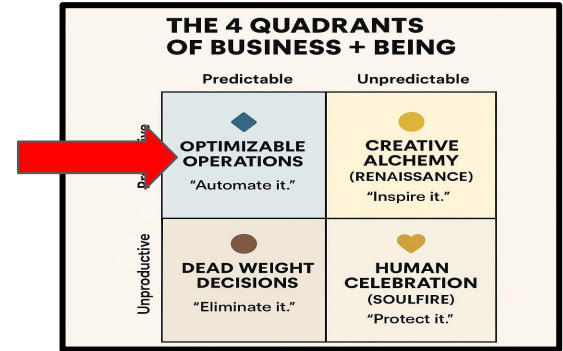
THE 4 QUADRANTS OF BUSINESS + BEING

Predictable

Unpredictable

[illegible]

Unproductive

OPTIMIZABLE OPERATIONS

“Automate it.”

CREATIVE ALCHEMY (RENAISSANCE)

“Inspire it.”

DEAD WEIGHT DECISIONS

“Eliminate it.”

HUMAN CELEBRATION (SOULFIRE)

“Protect it.”